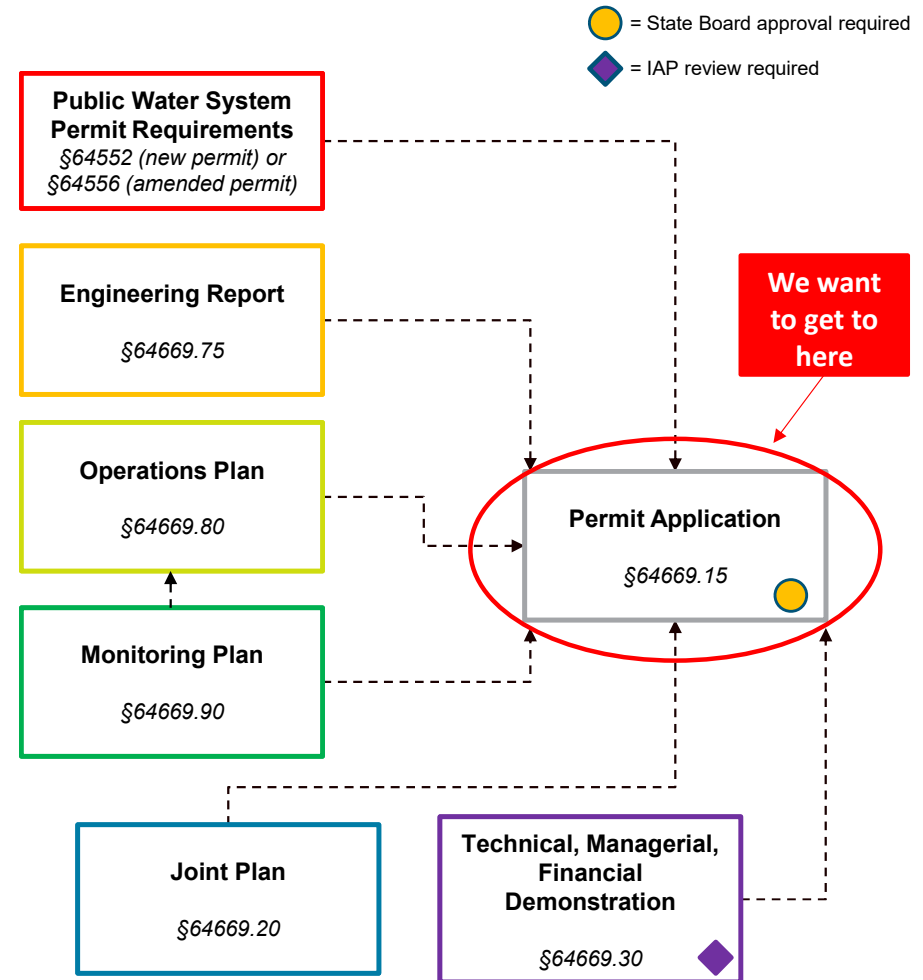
= State Board approval required

= IAP review required

Public Water System Permit Requirements
*§64552 (new permit) or §64556 (amended permit)*

Engineering Report
*§64669.75*

We want to get to here

Operations Plan
*§64669.80*

Permit Application
*§64669.15*

Monitoring Plan
*§64669.90*

Joint Plan
*§64669.20*

Technical, Managerial, Financial Demonstration
*§64669.30*